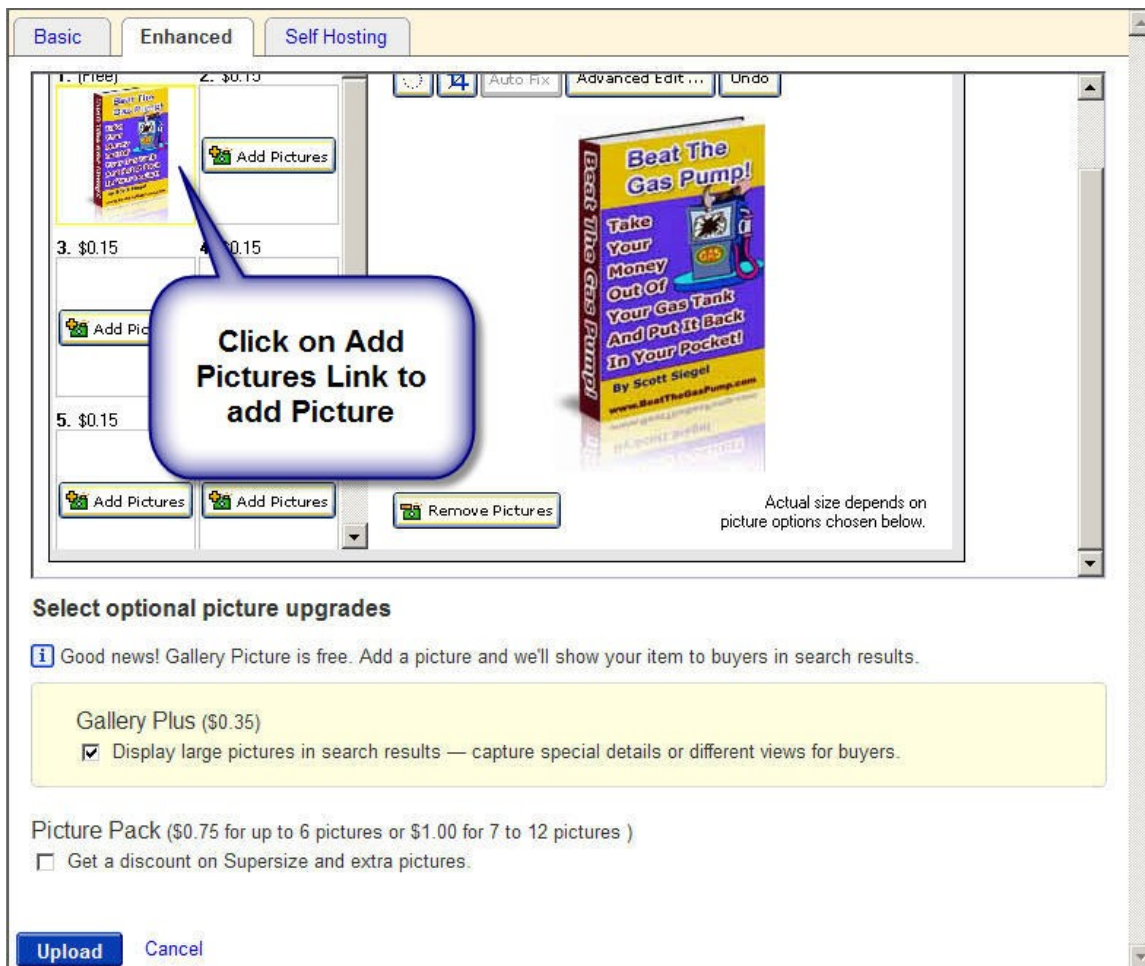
Basic Enhanced Self Hosting

1. (Free) 2. $0.15

Auto Fix Advanced Edit ... Undo

Add Pictures

Beat The Gas Pump!

Take Your Money Out Of Your Gas Tank And Put It Back In Your Pocket!

By Scott Siegel

www.BeatTheGasPump.com

Beat The Gas Pump!

3. $0.15 4. $0.15

Add Pic

Click on Add Pictures Link to add Picture

5. $0.15

Add Pictures Add Pictures

Remove Pictures

Actual size depends on picture options chosen below.

Select optional picture upgrades

Good news! Gallery Picture is free. Add a picture and we'll show your item to buyers in search results.

Gallery Plus ($0.35)

☑ Display large pictures in search results — capture special details or different views for buyers.

Picture Pack ($0.75 for up to 6 pictures or $1.00 for 7 to 12 pictures )

☐ Get a discount on Supersize and extra pictures.

Upload Cancel